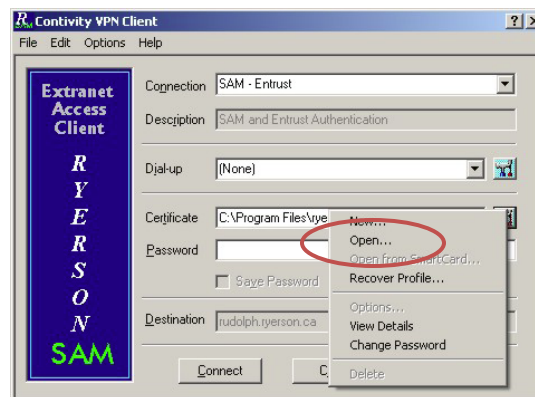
R SAM Contivity VPN Client
? X
File Edit Options Help

Extranet Access Client
R
Y
E
R
S
O
N
SAM

Connection SAM - Entrust
Description SAM and Entrust Authentication
Dial-up (None)
Certificate C:\Program Files\rye
Password
Save Password
Destination rudolph.ryerson.ca

New...
Open...
Open from SmartCard...
Recover Profile...
Options...
View Details
Change Password
Delete

Connect
C